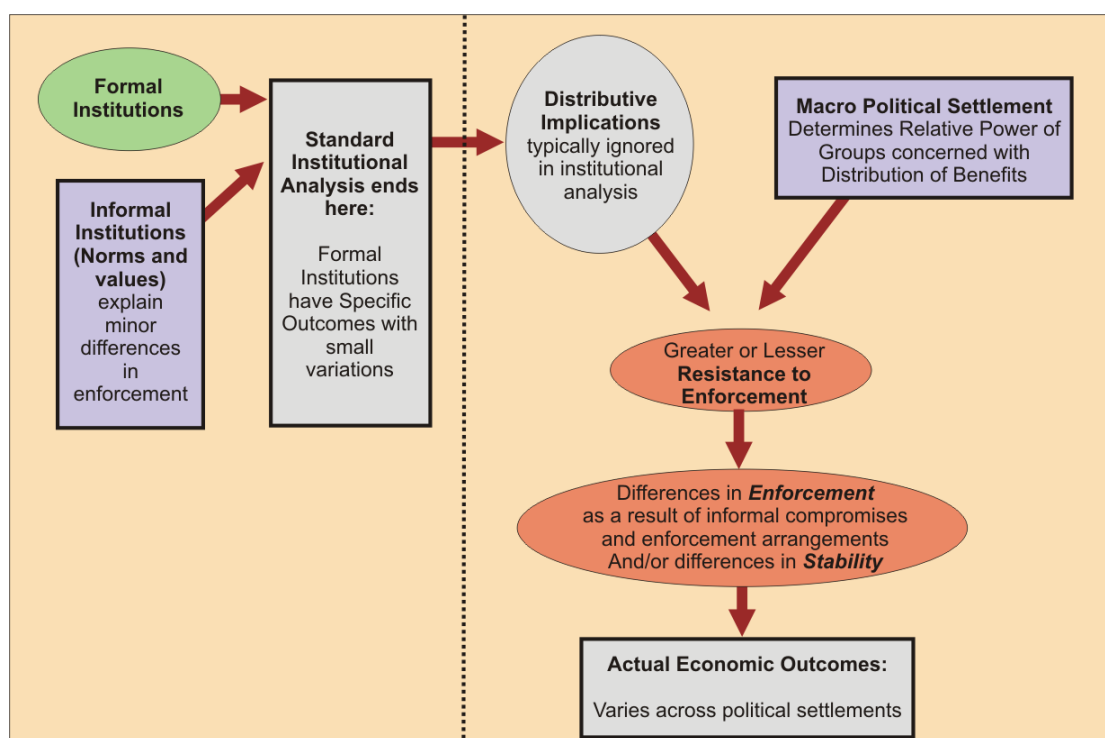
Formal Institutions

Informal Institutions (Norms and values) explain minor differences in enforcement

Standard Institutional Analysis ends here:

Formal Institutions have Specific Outcomes with small variations

Distributive Implications typically ignored in institutional analysis

Macro Political Settlement Determines Relative Power of Groups concerned with Distribution of Benefits

Greater or Lesser Resistance to Enforcement

Differences in Enforcement as a result of informal compromises and enforcement arrangements And/or differences in Stability

Actual Economic Outcomes:

Varies across political settlements